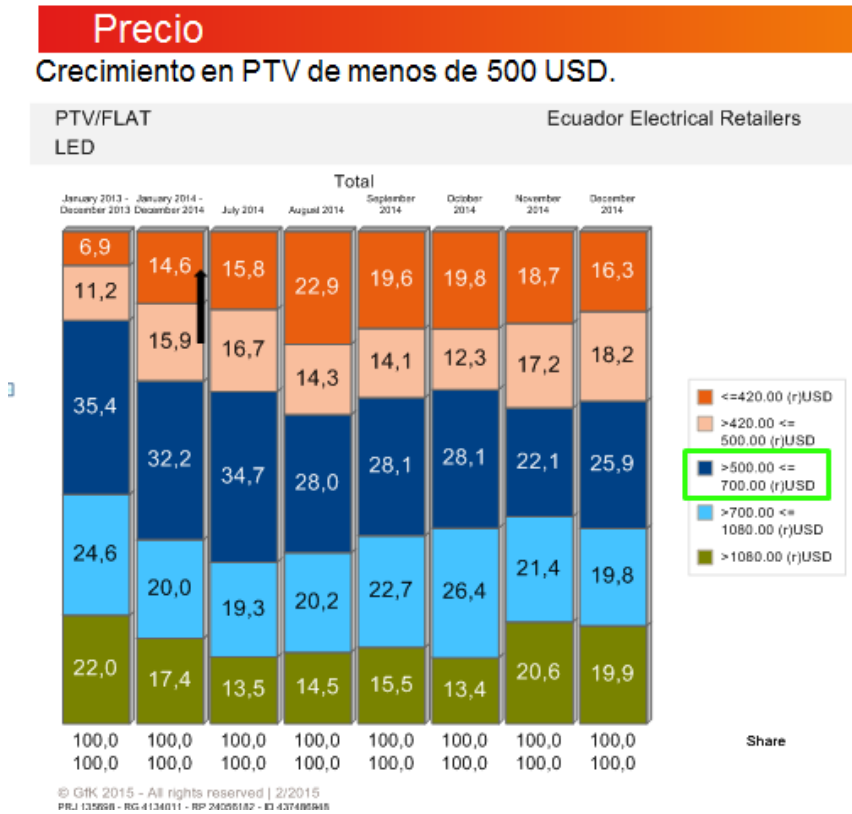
Precio

Crecimiento en PTV de menos de 500 USD.

PTV/FLAT
LED

Ecuador Electrical Retailers

Total

| January 2013 - December 2013 | January 2014 - December 2014 | July 2014 | August 2014 | September 2014 | October 2014 | November 2014 | December 2014 |
|---|---|---|---|---|---|---|---|
| 6,9 | 14,6 | 15,8 | 22,9 | 19,6 | 19,8 | 18,7 | 16,3 |
| 11,2 | 15,9 | 16,7 | 14,3 | 14,1 | 12,3 | 17,2 | 18,2 |
| 35,4 | 32,2 | 34,7 | 28,0 | 28,1 | 28,1 | 22,1 | 25,9 |
| 24,6 | 20,0 | 19,3 | 20,2 | 22,7 | 26,4 | 21,4 | 19,8 |
| 22,0 | 17,4 | 13,5 | 14,5 | 15,5 | 13,4 | 20,6 | 19,9 |
| 100,0 | 100,0 | 100,0 | 100,0 | 100,0 | 100,0 | 100,0 | 100,0 |
| 100,0 | 100,0 | 100,0 | 100,0 | 100,0 | 100,0 | 100,0 | 100,0 |

<=420.00 (r)USD
>420.00 <= 500.00 (r)USD
>500.00 <= 700.00 (r)USD
>700.00 <= 1080.00 (r)USD
>1080.00 (r)USD

Share

© GfK 2015 - All rights reserved | 2/2015
PRJ 135698 - RG 4134011 - RP 24056182 - ID 437486948